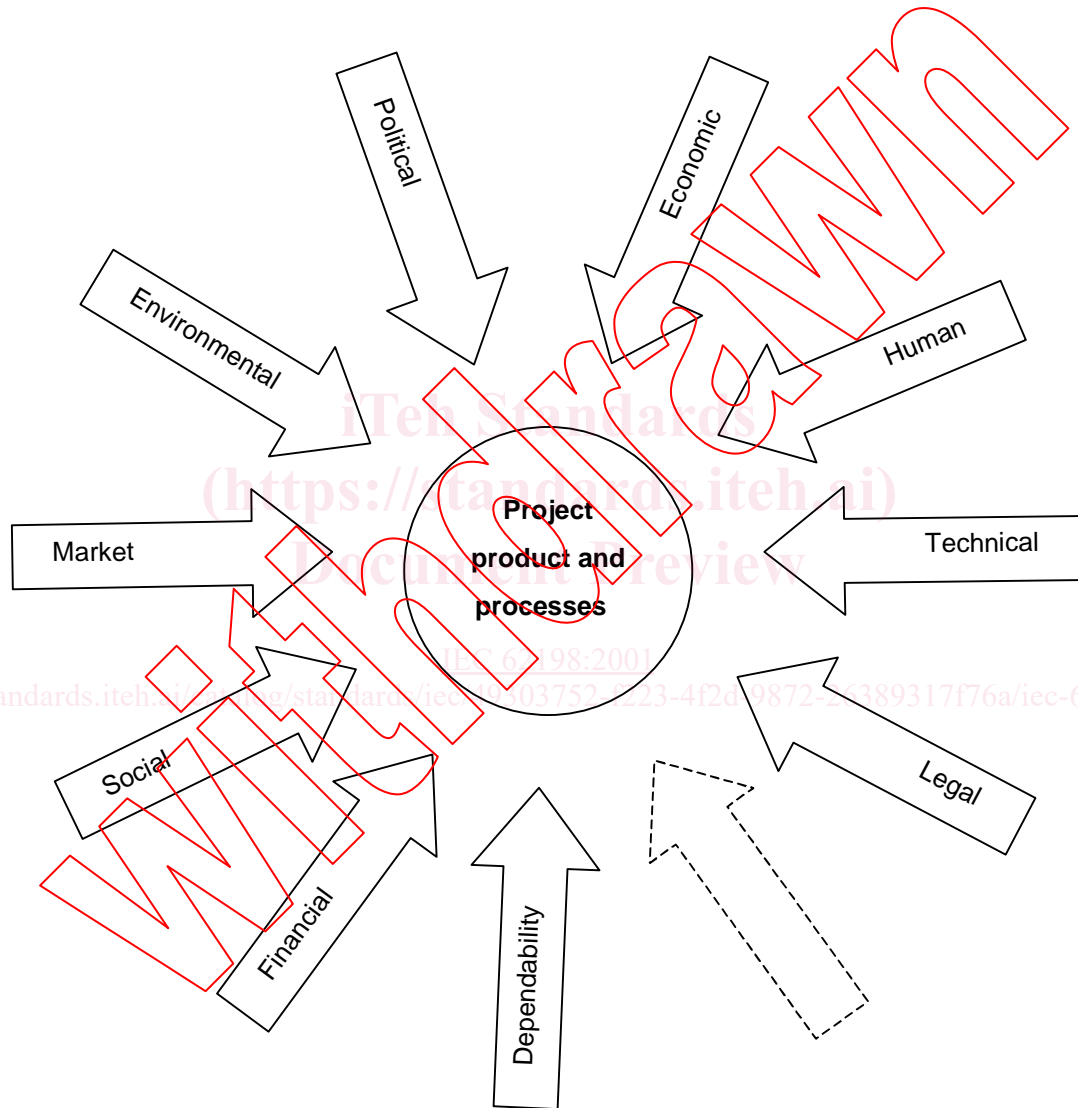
Political

Economic

Environmental

Human

Market

Project product and processes

Technical

Social

Legal

Financial

Dependability

Withdrawn

iTeh Standards (https://standards.iteh.ai) Document Preview

IEC 62198:2001

https://standards.iteh.ai/catalog/standards/iec/59803752-f223-4f2d-9872-26389317f76a/iec-6